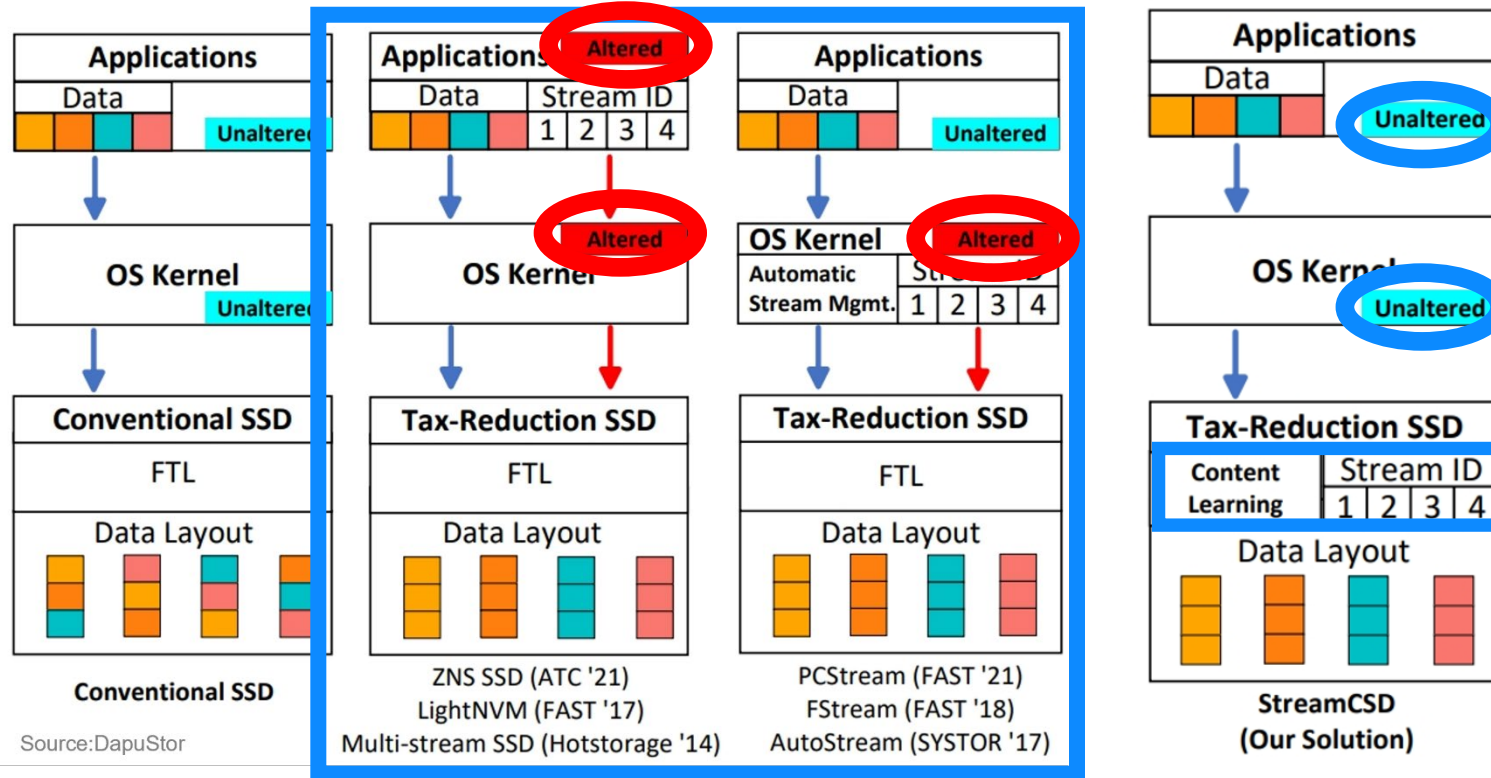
Applications
Data
Unaltered
OS Kernel
Unaltered
Conventional SSD
FTL
Data Layout
Conventional SSD
Source:DapuStor

Applications
Altered
Data
Stream ID
1 2 3 4
Altered
OS Kernel
Tax-Reduction SSD
FTL
Data Layout
ZNS SSD (ATC '21)
LightNVM (FAST '17)
Multi-stream SSD (Hotstorage '14)

Applications
Data
Unaltered
OS Kernel
Altered
Automatic Stream Mgmt.
Stream ID
1 2 3 4
Tax-Reduction SSD
FTL
Data Layout
PCStream (FAST '21)
FStream (FAST '18)
AutoStream (SYSTOR '17)

Applications
Data
Unaltered
OS Kernel
Unaltered
Tax-Reduction SSD
Content Learning
Stream ID
1 2 3 4
Data Layout
StreamCSD
(Our Solution)